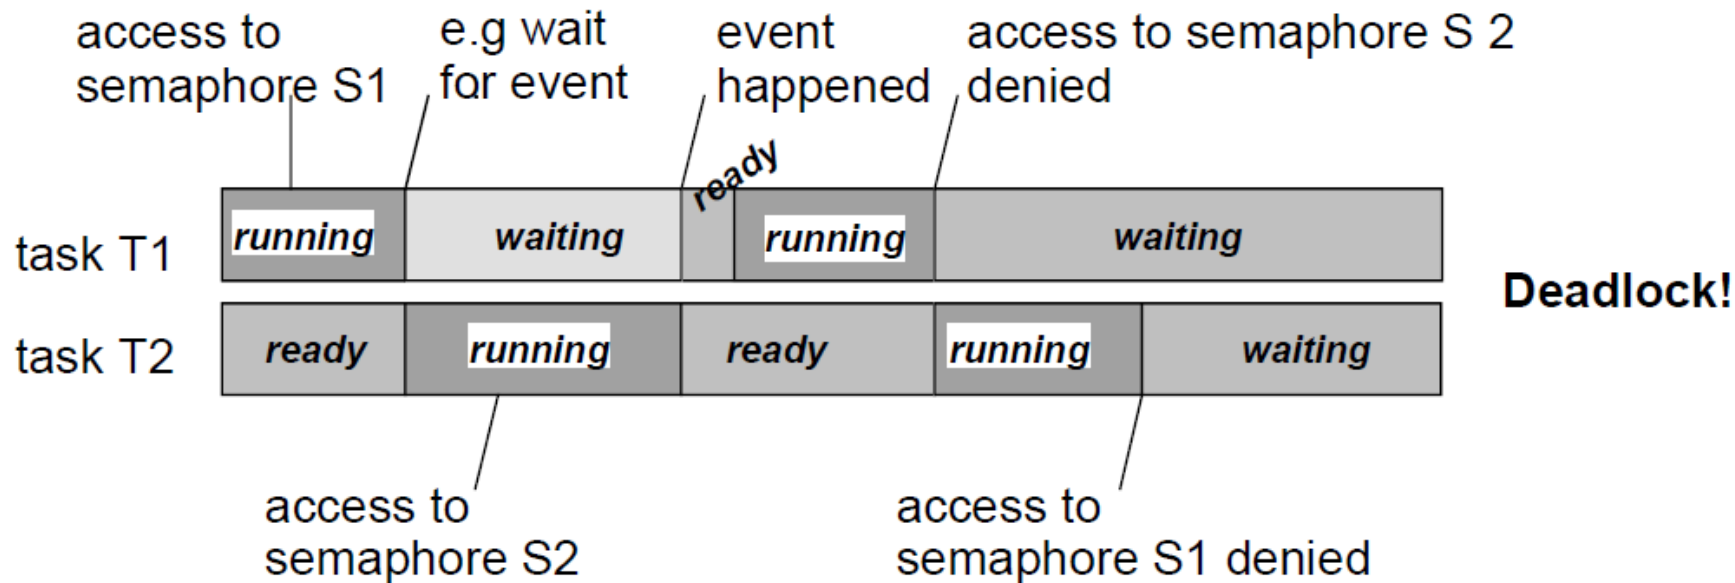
access to semaphore S1

e.g wait for event

event happened

access to semaphore S 2 denied

ready

task T1

running

waiting

running

waiting

Deadlock!

task T2

ready

running

ready

running

waiting

access to semaphore S2

access to semaphore S1 denied